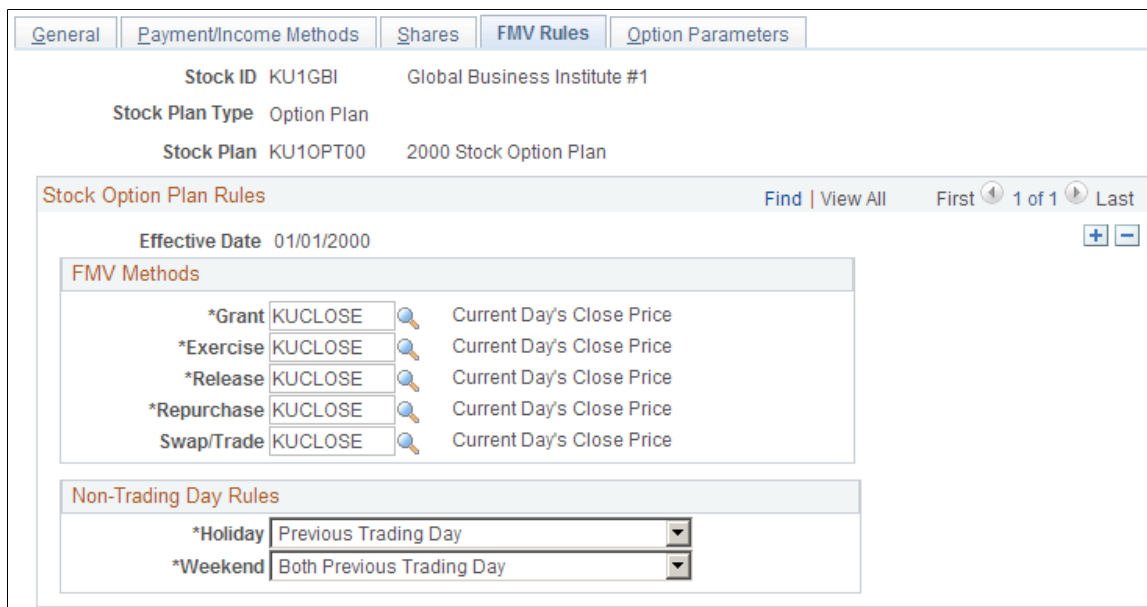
General | Payment/Income Methods | Shares | FMV Rules | Option Parameters

Stock ID KU1GBI Global Business Institute #1

Stock Plan Type Option Plan

Stock Plan KU1OPT00 2000 Stock Option Plan

Stock Option Plan Rules

Find | View All First 1 of 1 Last

Effective Date 01/01/2000

+ −

FMV Methods

*Grant KUCLOSE Current Day's Close Price

*Exercise KUCLOSE Current Day's Close Price

*Release KUCLOSE Current Day's Close Price

*Repurchase KUCLOSE Current Day's Close Price

Swap/Trade KUCLOSE Current Day's Close Price

Non-Trading Day Rules

*Holiday Previous Trading Day

*Weekend Both Previous Trading Day